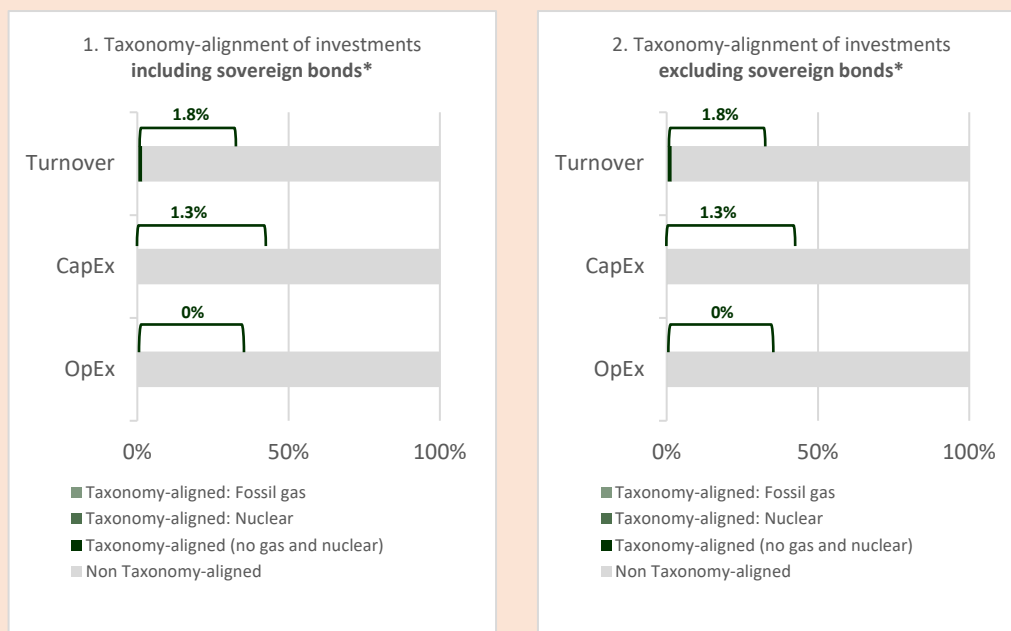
1. Taxonomy-alignment of investments **including sovereign bonds***

1.8%

Turnover

1.3%

CapEx

0%

OpEx

0% 50% 100%

Taxonomy-aligned: Fossil gas
Taxonomy-aligned: Nuclear
Taxonomy-aligned (no gas and nuclear)
Non Taxonomy-aligned

2. Taxonomy-alignment of investments **excluding sovereign bonds***

1.8%

Turnover

1.3%

CapEx

0%

OpEx

0% 50% 100%

Taxonomy-aligned: Fossil gas
Taxonomy-aligned: Nuclear
Taxonomy-aligned (no gas and nuclear)
Non Taxonomy-aligned